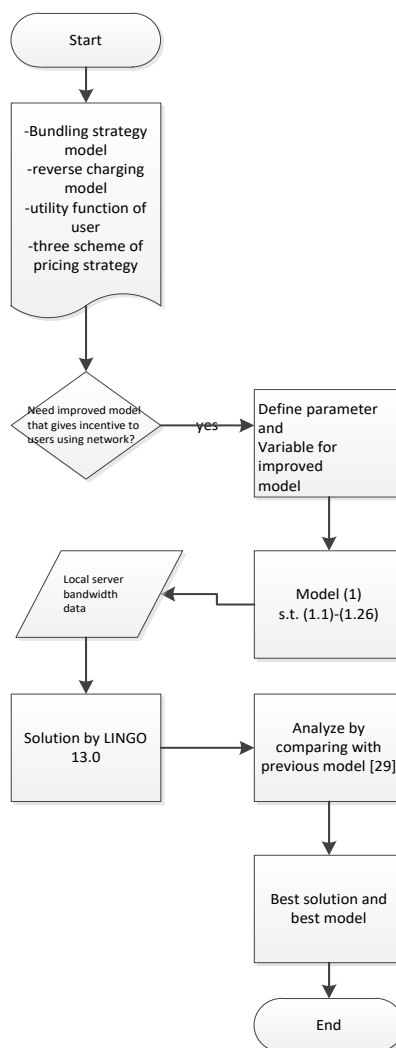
Start

-Bundling strategy model
-reverse charging model
-utility function of user
-three scheme of pricing strategy

Need improved model that gives incentive to users using network?

yes

Define parameter and Variable for improved model

Model (1)
s.t. (1.1)-(1.26)

Local server bandwidth data

Solution by LINGO 13.0

Analyze by comparing with previous model [29]

Best solution and best model

End